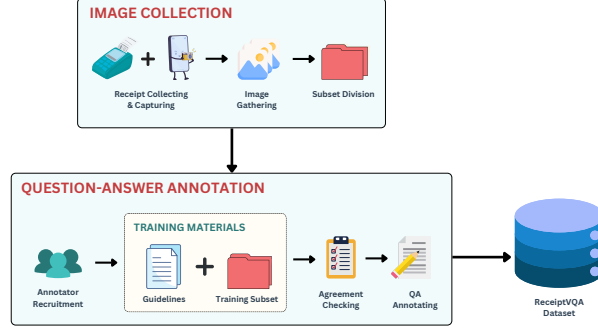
IMAGE COLLECTION

Receipt Collecting & Capturing

Image Gathering

Subset Division

QUESTION-ANSWER ANNOTATION

Annotator Recruitment

TRAINING MATERIALS

Guidelines

Training Subset

Agreement Checking

QA Annotating

ReceiptVQA Dataset